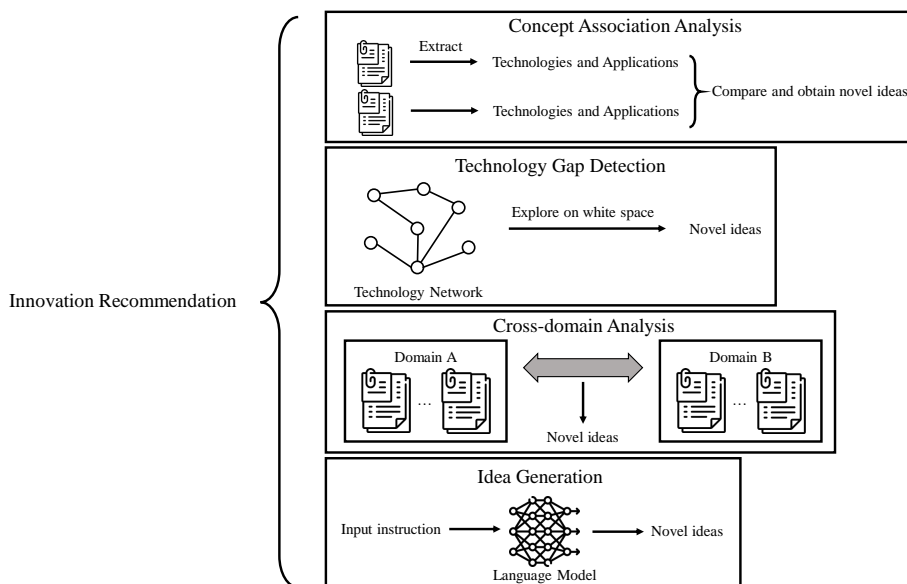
Innovation Recommendation

Concept Association Analysis

Extract

Technologies and Applications

Technologies and Applications

Compare and obtain novel ideas

Technology Gap Detection

Explore on white space

Novel ideas

Technology Network

Cross-domain Analysis

Domain A

...

Domain B

...

Novel ideas

Idea Generation

Input instruction

Novel ideas

Language Model